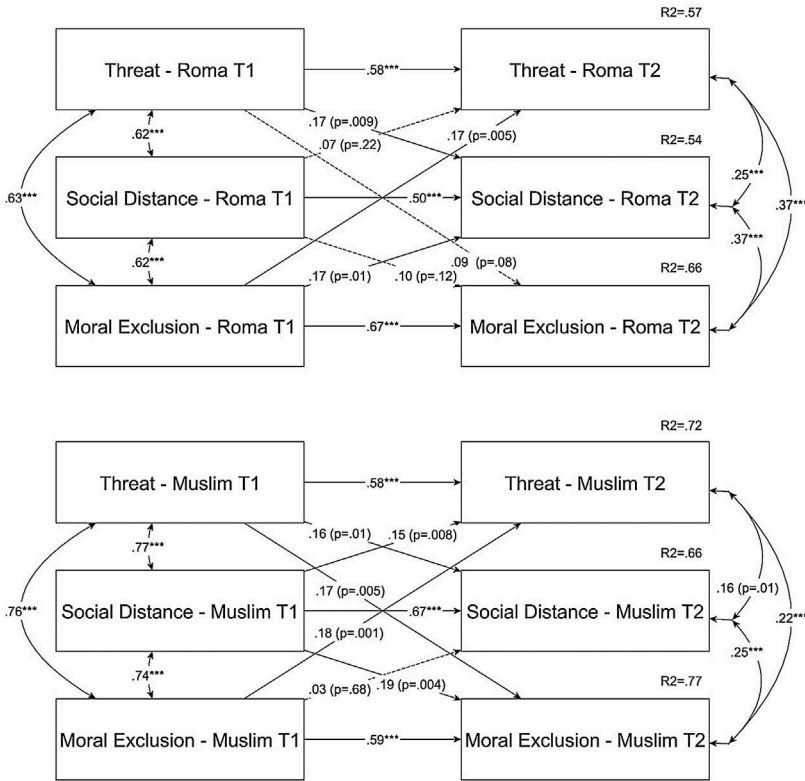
R2=.57

Threat - Roma T1

.58***

Threat - Roma T2

.17 (p=.009)

.62***

.07 (p=.22)

.17 (p=.005)

R2=.54

.25***

.63***

Social Distance - Roma T1

.50***

Social Distance - Roma T2

.37***

.37***

.62***

.09 (p=.08)

.17 (p=.01)

.10 (p=.12)

R2=.66

Moral Exclusion - Roma T1

.67***

Moral Exclusion - Roma T2

R2=.72

Threat - Muslim T1

.58***

Threat - Muslim T2

.16 (p=.01)

.15 (p=.008)

.77***

R2=.66

.17 (p=.005)

.16 (p=.01)

.76***

Social Distance - Muslim T1

.67***

Social Distance - Muslim T2

.22***

.18 (p=.001)

.25***

.74***

.03 (p=.68)

.19 (p=.004)

R2=.77

Moral Exclusion - Muslim T1

.59***

Moral Exclusion - Muslim T2